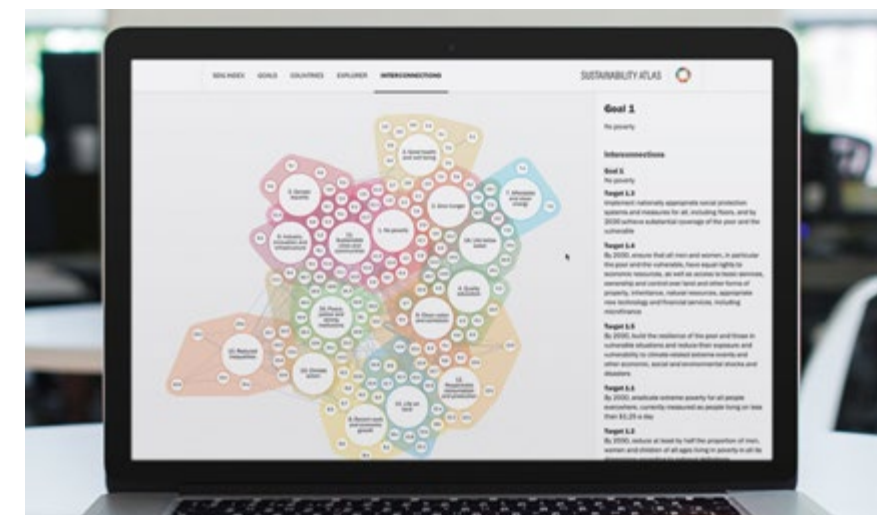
SDG INDEX GOALS COUNTRIES EXPLORER INTERCONNECTIONS

SUSTAINABILITY ATLAS

Goal 1

No poverty

Interconnections

Goal 1
No poverty

Target 1.3
Implement nationally appropriate social protection systems and measures for all, including floors, and by 2030 achieve substantial coverage of the poor and the vulnerable

Target 1.4
By 2030, ensure that all men and women, in particular the poor and the vulnerable, have equal rights to economic resources, as well as access to basic services, ownership and control over land and other forms of property, inheritance, natural resources, appropriate new technology and financial services, including microfinance

Target 1.5
By 2030, build the resilience of the poor and those in vulnerable situations and reduce their exposure and vulnerability to climate-related extreme events and other economic, social and environmental shocks and disasters

Target 1.1
By 2030, eradicate extreme poverty for all people everywhere, currently measured as people living on less than $1.25 a day

Target 1.2
By 2030, reduce at least by half the proportion of men, women and children of all ages living in poverty in all its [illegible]

1. No poverty
3. Good health and well-being
2. Zero hunger
5. Gender equality
9. Industry, innovation and infrastructure
11. Sustainable cities and communities
7. Affordable and clean energy
13. Climate action
4. Quality education
16. Peace, justice and strong institutions
6. Clean water and sanitation
10. Reduced inequalities
15. Life on land
12. Responsible consumption and production
8. Decent work and economic growth
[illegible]